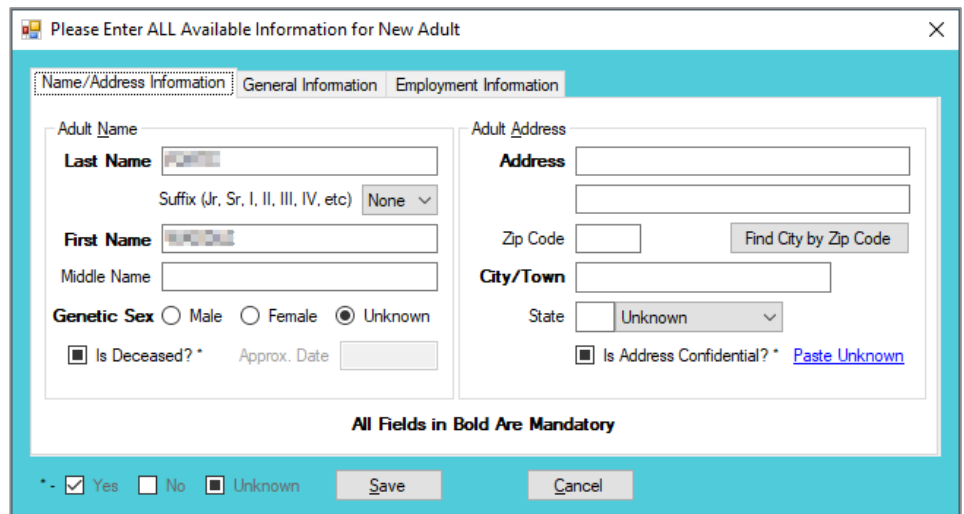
Please Enter ALL Available Information for New Adult

Name/Address Information | General Information | Employment Information

Adult Name

Last Name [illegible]

Suffix (Jr, Sr, I, II, III, IV, etc) None

First Name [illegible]

Middle Name

Genetic Sex Male Female Unknown

Is Deceased? * Approx. Date

Adult Address

Address

Zip Code Find City by Zip Code

City/Town

State Unknown

Is Address Confidential? * Paste Unknown

All Fields in Bold Are Mandatory

* - Yes No Unknown Save Cancel